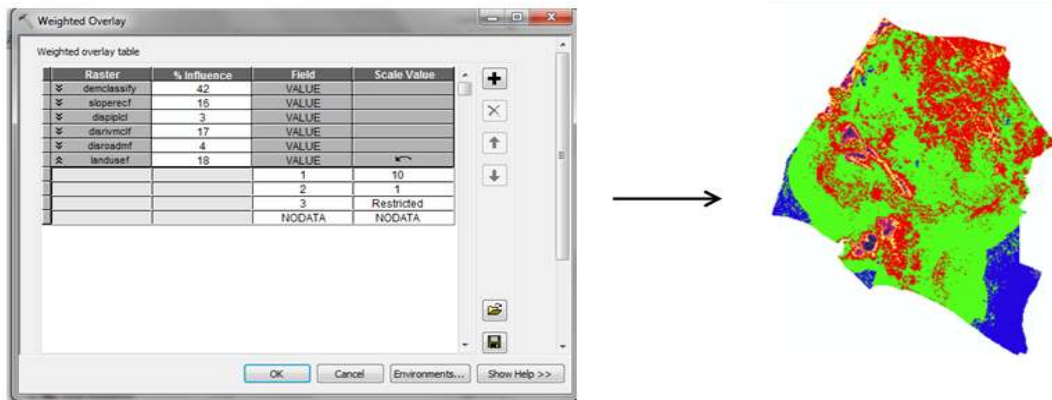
Weighted Overlay

Weighted overlay table

| Raster | % Influence | Field | Scale Value |
|---|---|---|---|
| demclassify | 42 | VALUE | |
| sloperecf | 16 | VALUE | |
| dispiplcl | 3 | VALUE | |
| disrivmclf | 17 | VALUE | |
| disroadmf | 4 | VALUE | |
| landusef | 18 | VALUE | |
| | | 1 | 10 |
| | | 2 | 1 |
| | | 3 | Restricted |
| | | NODATA | NODATA |

OK Cancel Environments... Show Help >>